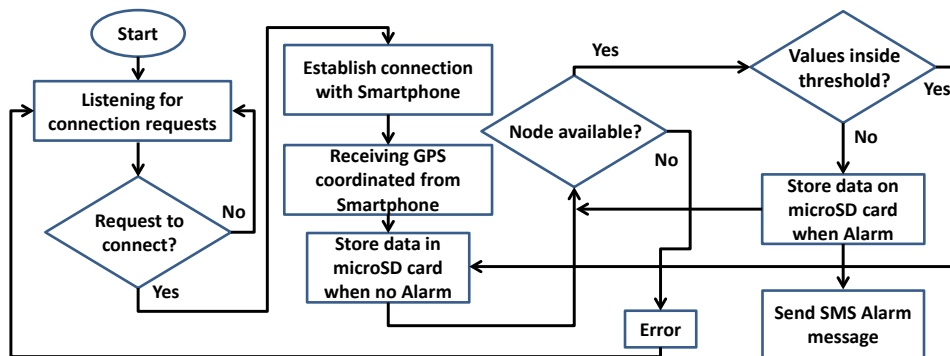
Start

Listening for connection requests

Request to connect?

No

Yes

Establish connection with Smartphone

Receiving GPS coordinated from Smartphone

Store data in microSD card when no Alarm

Yes

Node available?

No

Error

Values inside threshold?

Yes

No

Store data on microSD card when Alarm

Send SMS Alarm message